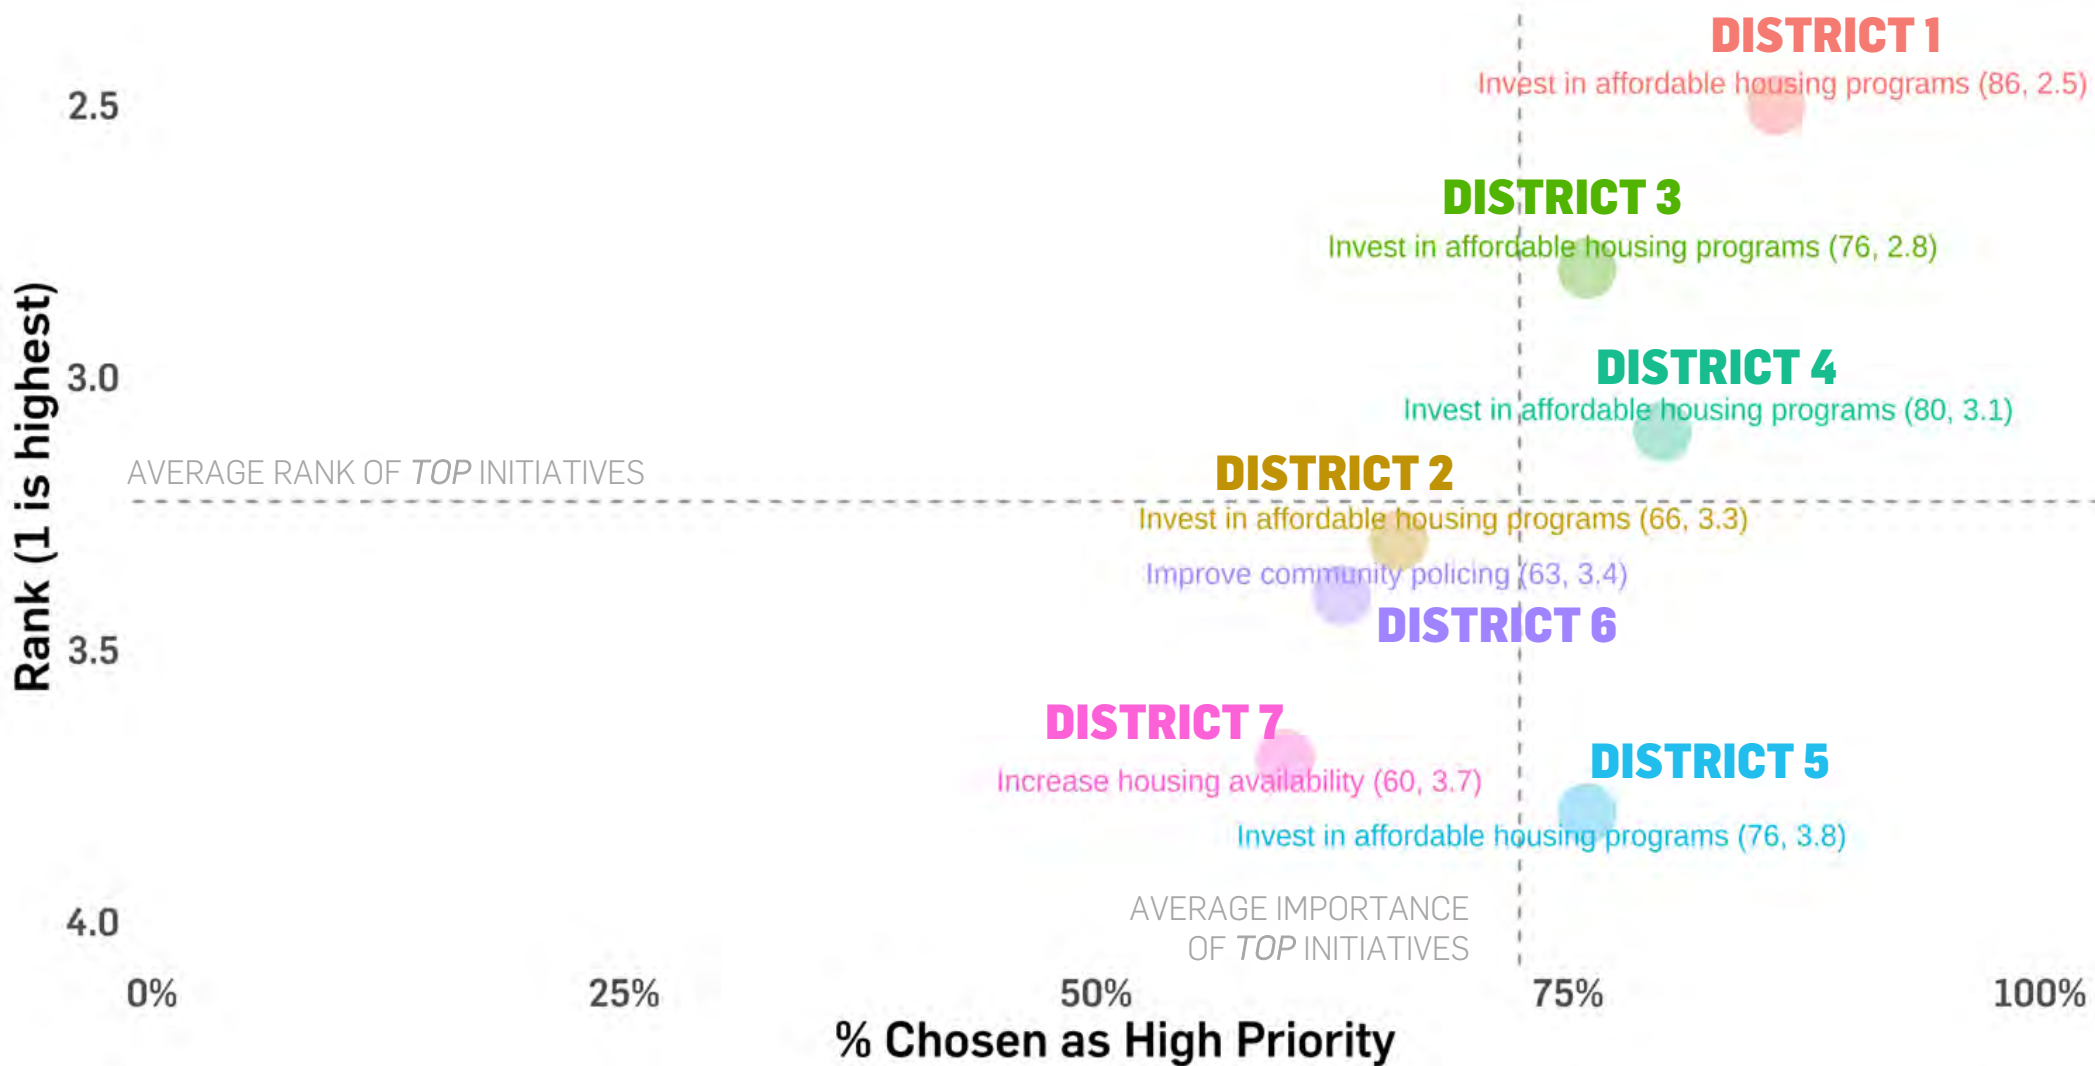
DISTRICT 1
Invest in affordable housing programs (86, 2.5)

DISTRICT 3
Invest in affordable housing programs (76, 2.8)

DISTRICT 4
Invest in affordable housing programs (80, 3.1)

AVERAGE RANK OF *TOP* INITIATIVES

DISTRICT 2
Invest in affordable housing programs (66, 3.3)

Improve community policing (63, 3.4)
DISTRICT 6

DISTRICT 7
Increase housing availability (60, 3.7)

DISTRICT 5
Invest in affordable housing programs (76, 3.8)

AVERAGE IMPORTANCE OF *TOP* INITIATIVES

Rank (1 is highest)
2.5
3.0
3.5
4.0

0%
25%
50%
75%
100%
% Chosen as High Priority